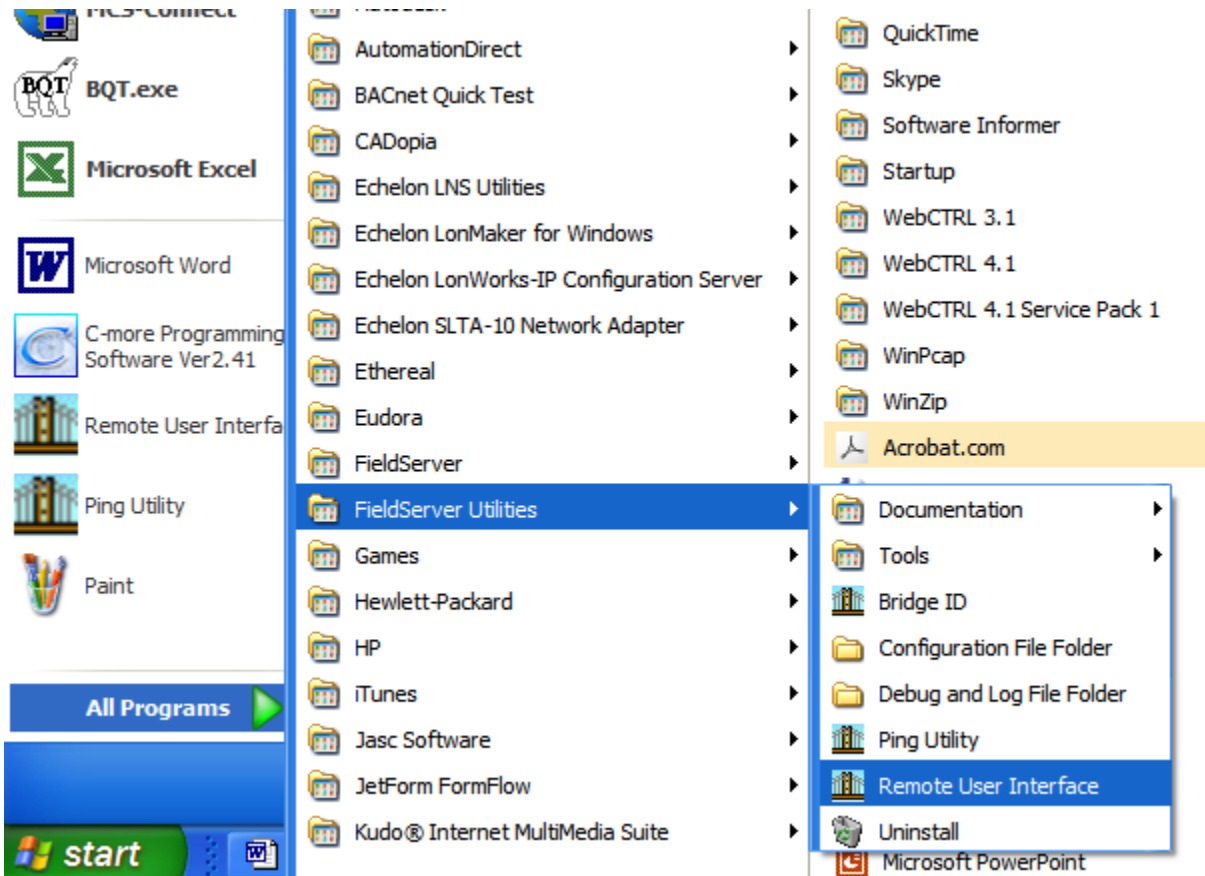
MCS-Connect
BQT.exe
Microsoft Excel
Microsoft Word
C-more Programming Software Ver2.41
Remote User Interfa
Ping Utility
Paint
All Programs
start

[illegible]
AutomationDirect
BACnet Quick Test
CADopia
Echelon LNS Utilities
Echelon LonMaker for Windows
Echelon LonWorks-IP Configuration Server
Echelon SLTA-10 Network Adapter
Ethereal
Eudora
FieldServer
FieldServer Utilities
Games
Hewlett-Packard
HP
iTunes
Jasc Software
JetForm FormFlow
Kudo® Internet MultiMedia Suite

QuickTime
Skype
Software Informer
Startup
WebCTRL 3.1
WebCTRL 4.1
WebCTRL 4.1 Service Pack 1
WinPcap
WinZip
Acrobat.com

Documentation
Tools
Bridge ID
Configuration File Folder
Debug and Log File Folder
Ping Utility
Remote User Interface
Uninstall
Microsoft PowerPoint